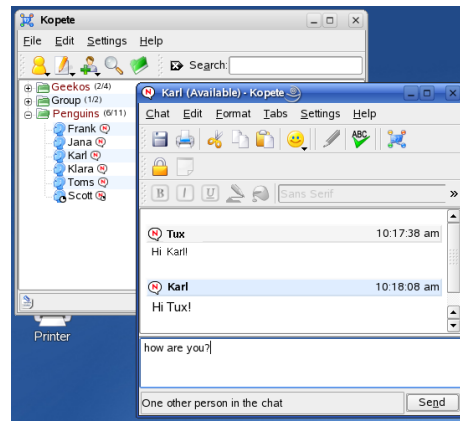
Kopete

File Edit Settings Help

Search:

Geekos (2/4)
Group (1/2)
Penguins (6/11)
Frank
Jana
Karl
Klara
Toms
Scott

Printer

Karl (Available) - Kopete

Chat Edit Format Tabs Settings Help

Sans Serif

Tux 10:17:38 am
Hi Karl!

Karl 10:18:08 am
Hi Tux!

how are you?

One other person in the chat

Send